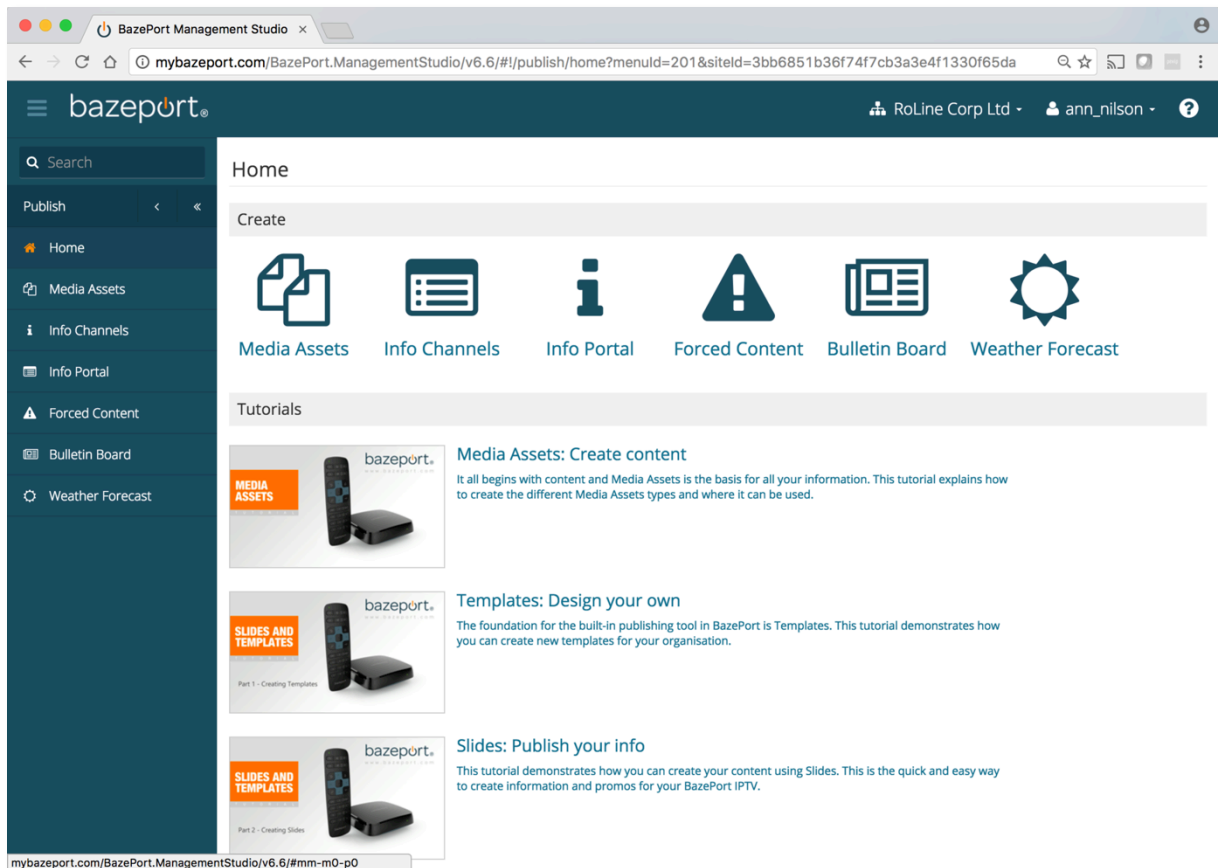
BazePort Management Studio ×

mybazeport.com/BazePort.ManagementStudio/v6.6/#!/publish/home?menuId=201&siteId=3bb6851b36f74f7cb3a3e4f1330f65da

bazeport®

RoLine Corp Ltd

ann_nilson

Search

Publish

Home

Media Assets

Info Channels

Info Portal

Forced Content

Bulletin Board

Weather Forecast

Home

Create

Media Assets

Info Channels

Info Portal

Forced Content

Bulletin Board

Weather Forecast

Tutorials

bazeport® MEDIA ASSETS

Media Assets: Create content

It all begins with content and Media Assets is the basis for all your information. This tutorial explains how to create the different Media Assets types and where it can be used.

bazeport® SLIDES AND TEMPLATES Part 1 - Creating Templates

Templates: Design your own

The foundation for the built-in publishing tool in BazePort is Templates. This tutorial demonstrates how you can create new templates for your organisation.

bazeport® SLIDES AND TEMPLATES Part 2 - Creating Slides

Slides: Publish your info

This tutorial demonstrates how you can create your content using Slides. This is the quick and easy way to create information and promos for your BazePort IPTV.

mybazeport.com/BazePort.ManagementStudio/v6.6/#mm-m0-p0